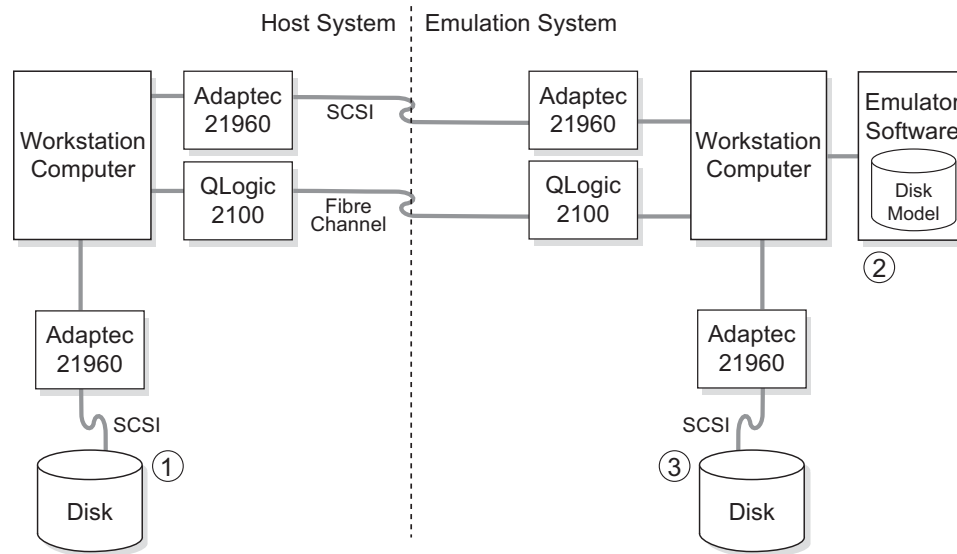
Host System
Emulation System

Workstation Computer
Adaptec 21960
SCSI
QLogic 2100
Fibre Channel
Adaptec 21960
SCSI
Disk
1

Adaptec 21960
QLogic 2100
Workstation Computer
Emulator Software
Disk Model
2
Adaptec 21960
SCSI
3
Disk